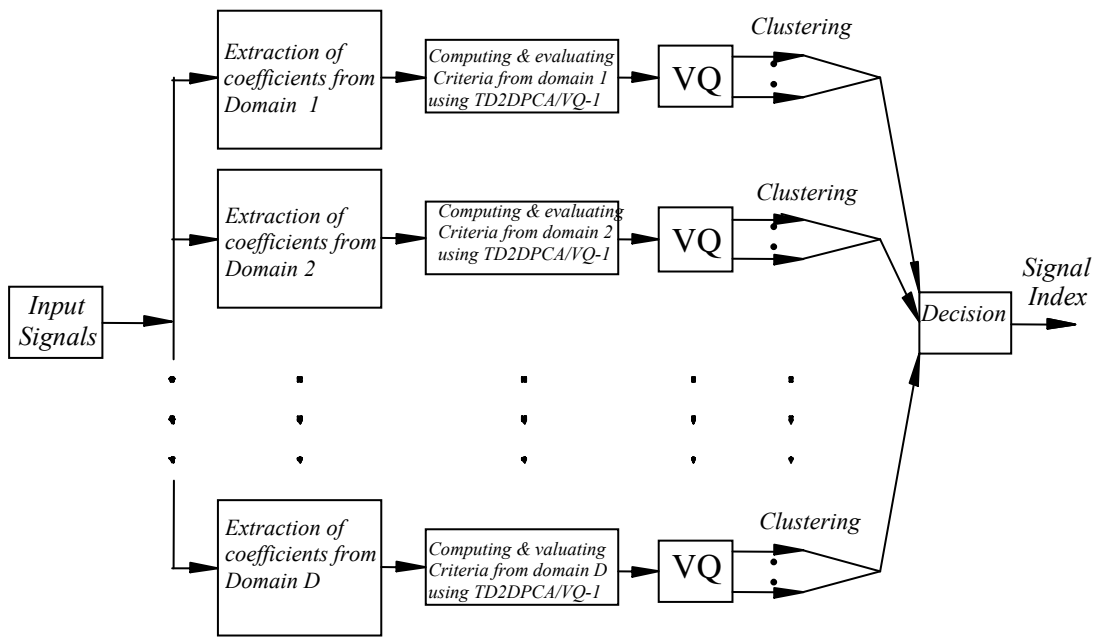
Input Signals

Extraction of coefficients from Domain 1

Computing & evaluating Criteria from domain 1 using TD2DPCA/VQ-1

VQ

Clustering

Extraction of coefficients from Domain 2

Computing & evaluating Criteria from domain 2 using TD2DPCA/VQ-1

VQ

Clustering

Extraction of coefficients from Domain D

Computing & valuating Criteria from domain D using TD2DPCA/VQ-1

VQ

Clustering

Decision

Signal Index